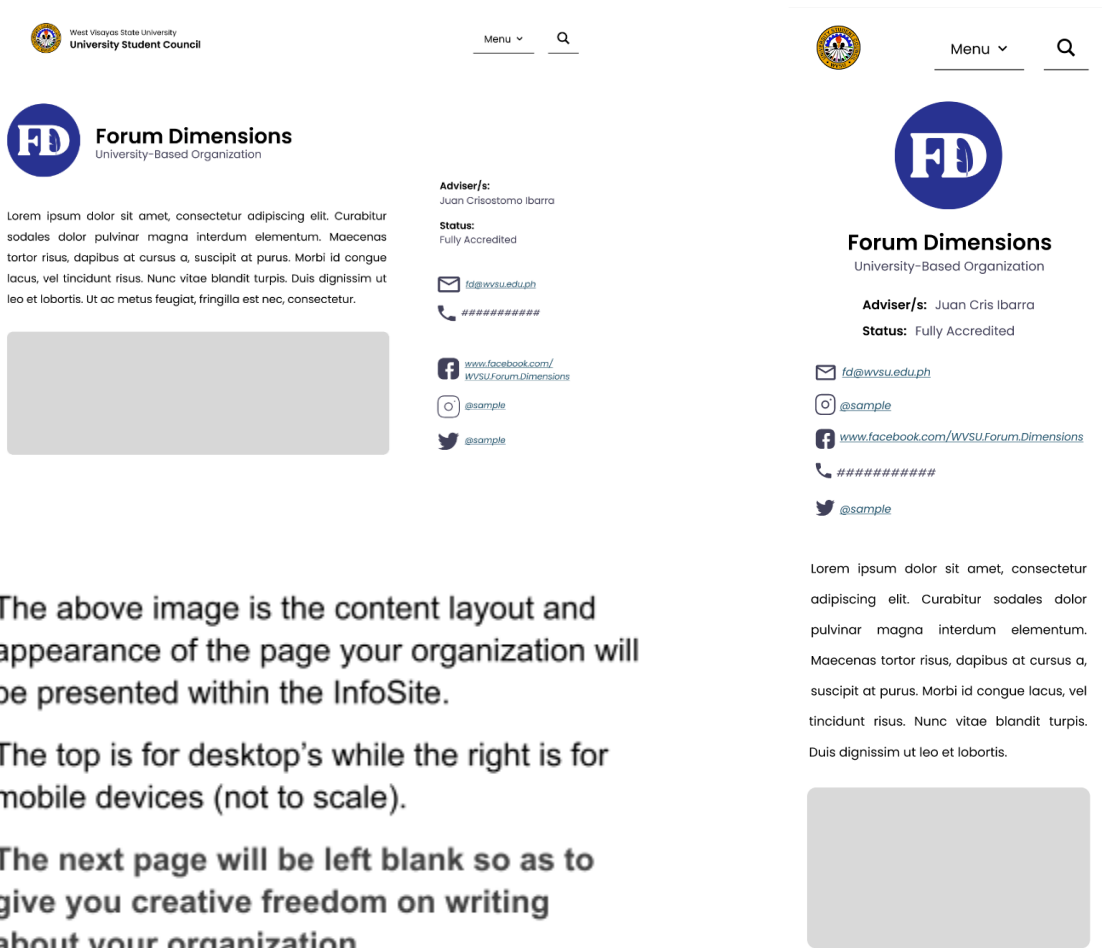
West Visayas State University
University Student Council

Menu

FD

Forum Dimensions
University-Based Organization

Lorem ipsum dolor sit amet, consectetur adipiscing elit. Curabitur sodales dolor pulvinar magna interdum elementum. Maecenas tortor risus, dapibus at cursus a, suscipit at purus. Morbi id congue lacus, vel tincidunt risus. Nunc vitae blandit turpis. Duis dignissim ut leo et lobortis. Ut ac metus feugiat, fringilla est nec, consectetur.

Adviser/s:
Juan Crisostomo Ibarra

Status:
Fully Accredited

fd@wvsu.edu.ph

###########

www.facebook.com/WVSU.Forum.Dimensions

@sample

@sample

Menu

FD

Forum Dimensions
University-Based Organization

Adviser/s: Juan Cris Ibarra
Status: Fully Accredited

fd@wvsu.edu.ph

@sample

www.facebook.com/WVSU.Forum.Dimensions

###########

@sample

Lorem ipsum dolor sit amet, consectetur adipiscing elit. Curabitur sodales dolor pulvinar magna interdum elementum. Maecenas tortor risus, dapibus at cursus a, suscipit at purus. Morbi id congue lacus, vel tincidunt risus. Nunc vitae blandit turpis. Duis dignissim ut leo et lobortis.

The above image is the content layout and appearance of the page your organization will be presented within the InfoSite.

The top is for desktop's while the right is for mobile devices (not to scale).

The next page will be left blank so as to give you creative freedom on writing about your organization.